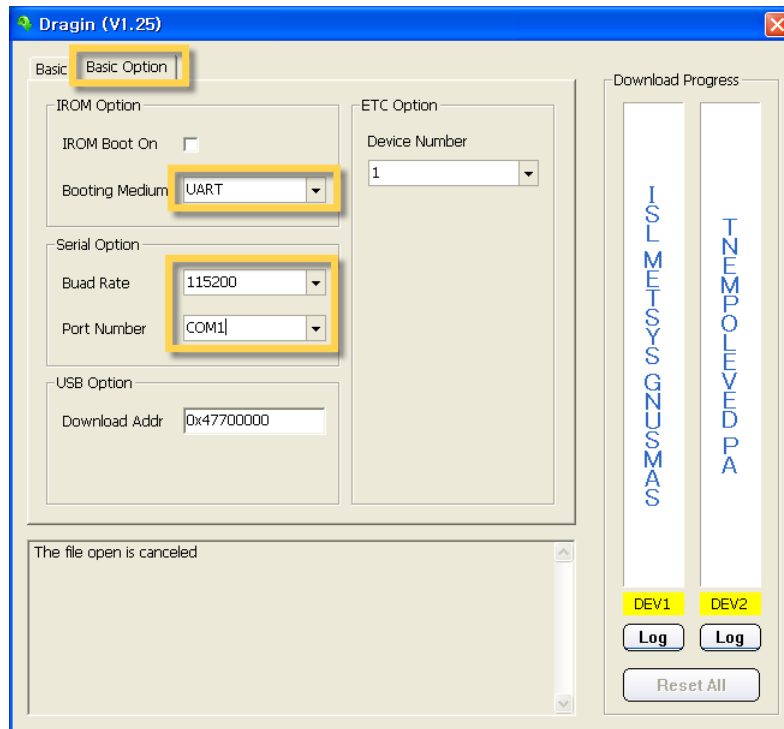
Dragin (V1.25)

Basic | Basic Option

IROM Option

IROM Boot On

Booting Medium UART

Serial Option

Buad Rate 115200

Port Number COM1

USB Option

Download Addr 0x47700000

ETC Option

Device Number 1

Download Progress

ISL METSYS GNUSMAS

TNEMPOLEVED PA

DEV1 DEV2

Log Log

Reset All

The file open is canceled